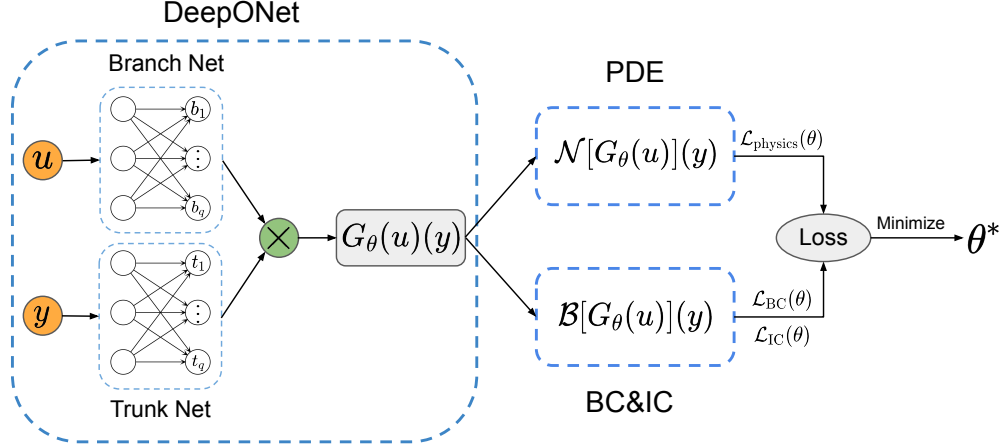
DeepONet

Branch Net

$u$

$b_1$

$\vdots$

$b_q$

$y$

$t_1$

$\vdots$

$t_q$

Trunk Net

$\times$

$G_\theta(u)(y)$

PDE

$\mathcal{N}[G_\theta(u)](y)$

$\mathcal{L}_{\text{physics}}(\theta)$

$\mathcal{B}[G_\theta(u)](y)$

$\mathcal{L}_{\text{BC}}(\theta)$

$\mathcal{L}_{\text{IC}}(\theta)$

BC&IC

Loss

Minimize

$\theta^*$